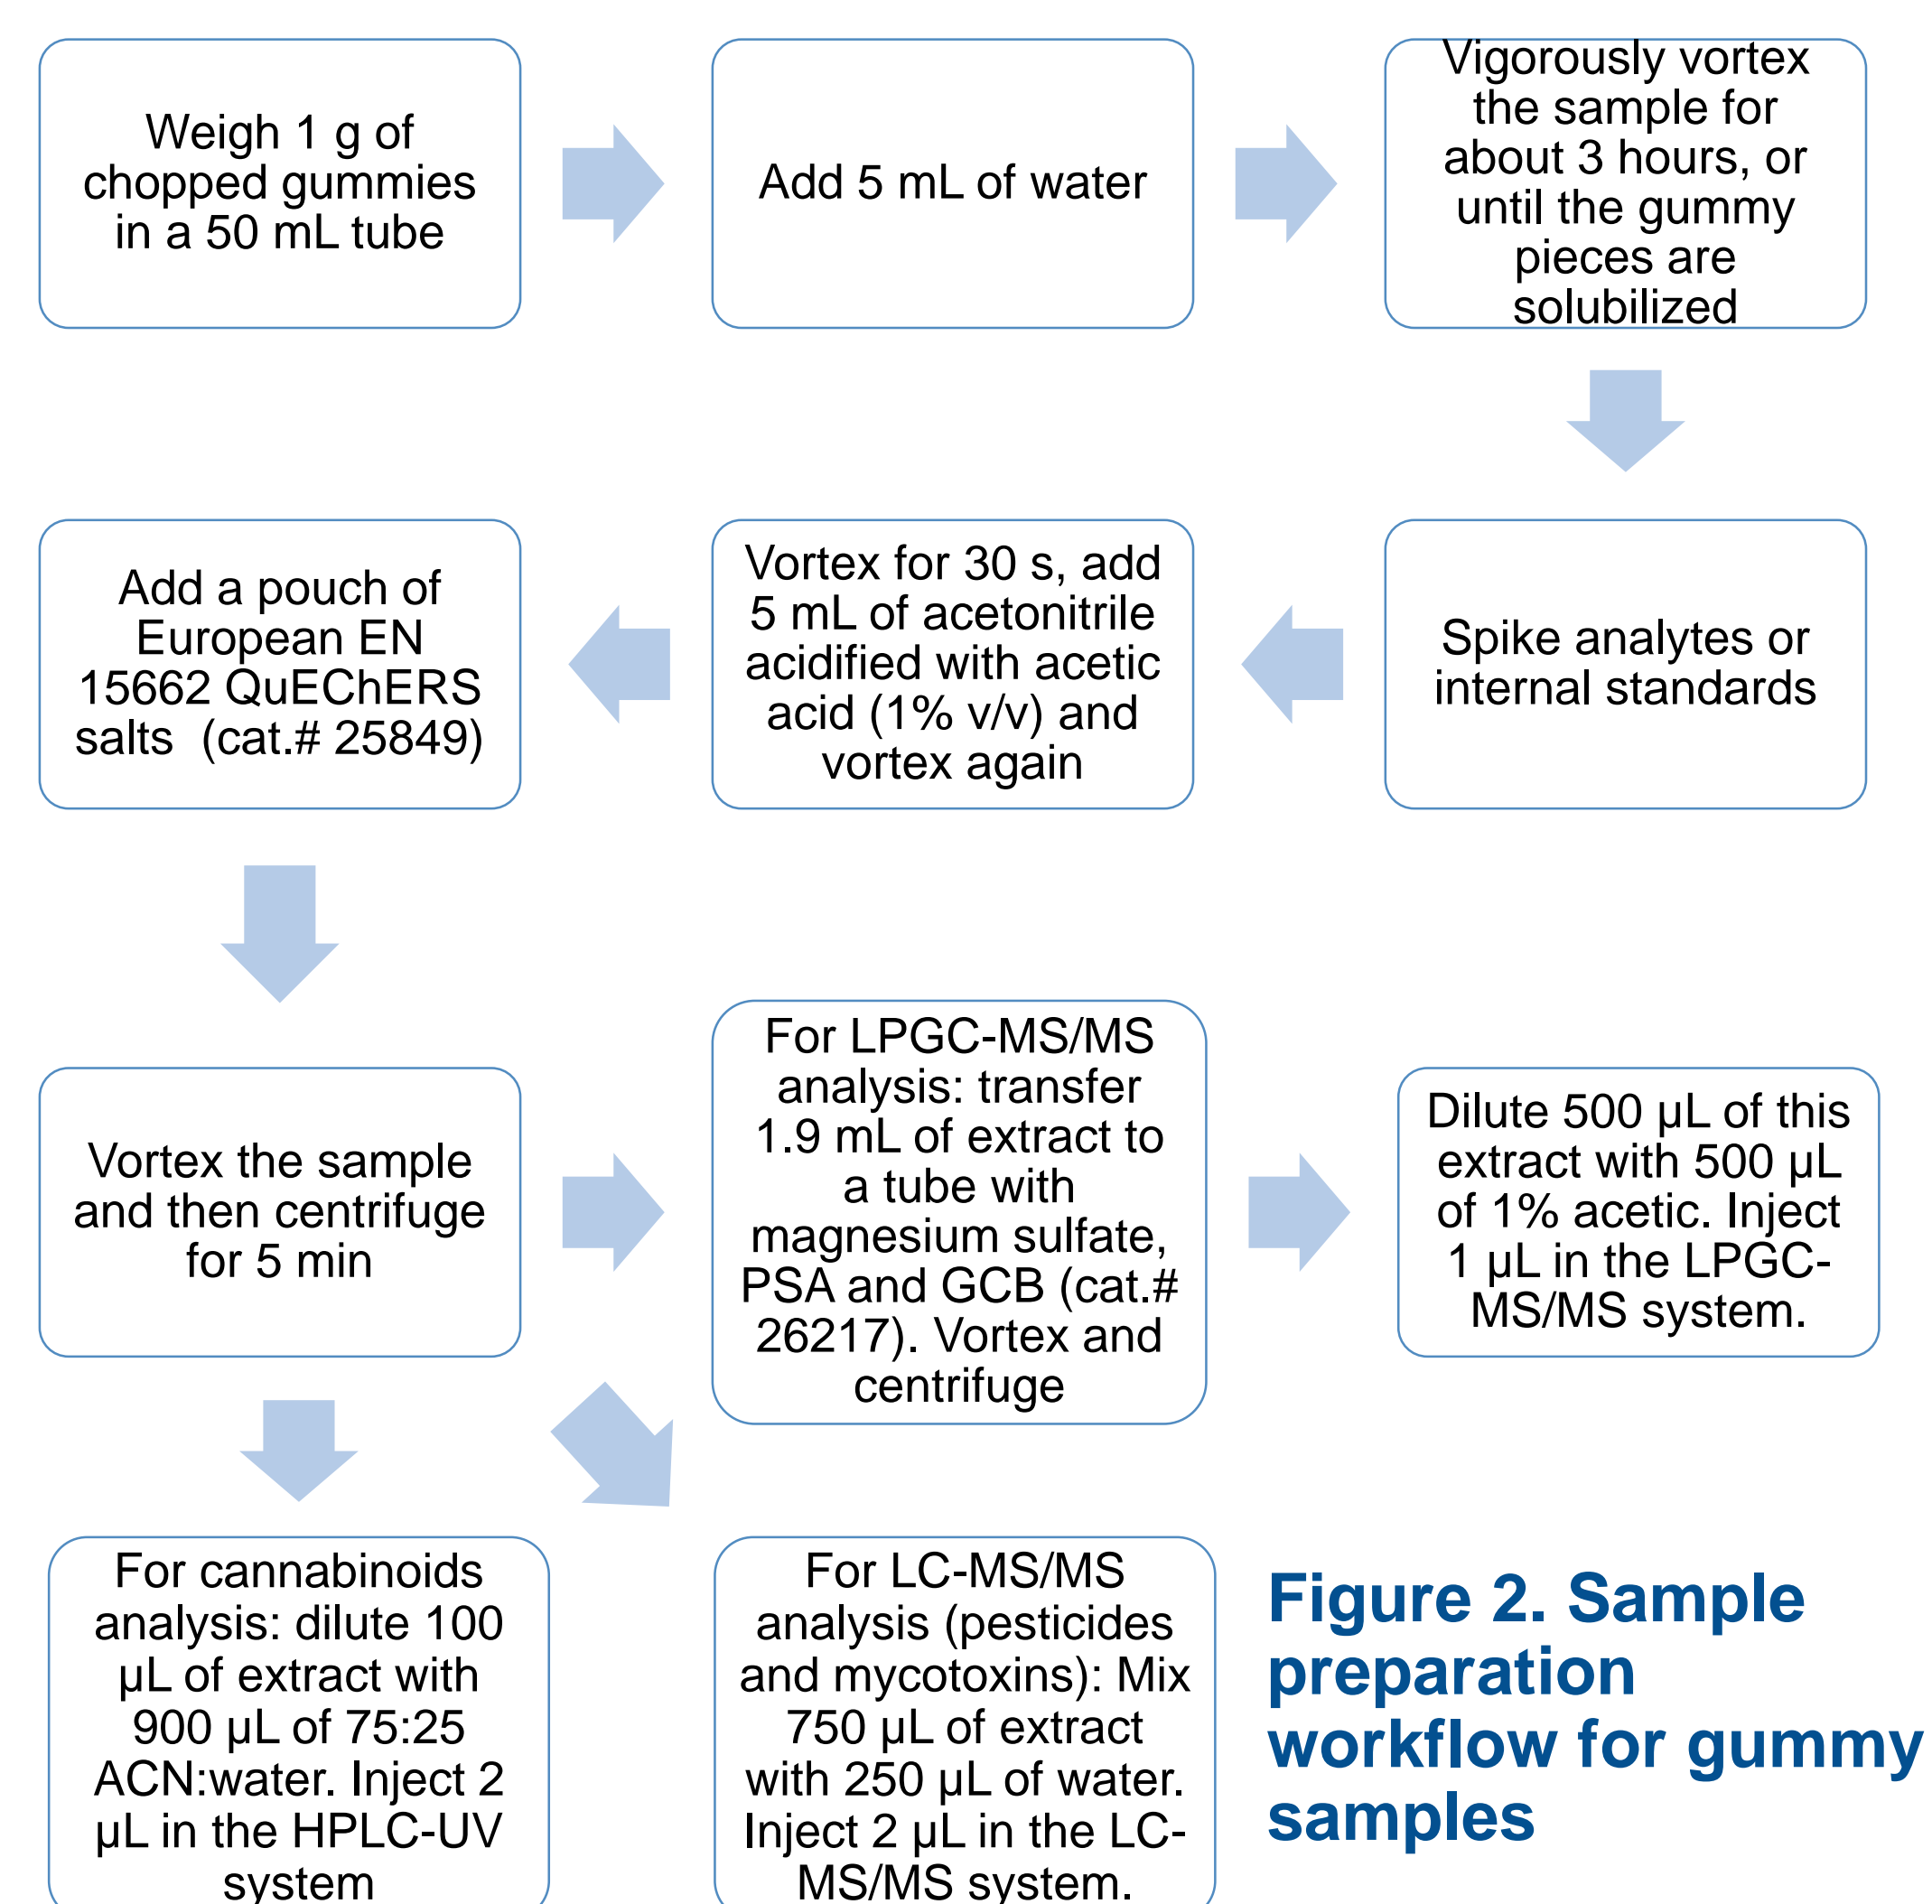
Weigh 1 g of chopped gummies in a 50 mL tube

Add 5 mL of water

Vigorously vortex the sample for about 3 hours, or until the gummy pieces are solubilized

Spike analytes or internal standards

Vortex for 30 s, add 5 mL of acetonitrile acidified with acetic acid (1% v/v) and vortex again

Add a pouch of European EN 15662 QuEChERS salts (cat.# 25849)

Vortex the sample and then centrifuge for 5 min

For LPGC-MS/MS analysis: transfer 1.9 mL of extract to a tube with magnesium sulfate, PSA and GCB (cat.# 26217). Vortex and centrifuge

Dilute 500 µL of this extract with 500 µL of 1% acetic. Inject 1 µL in the LPGC-MS/MS system.

For cannabinoids analysis: dilute 100 µL of extract with 900 µL of 75:25 ACN:water. Inject 2 µL in the HPLC-UV system

For LC-MS/MS analysis (pesticides and mycotoxins): Mix 750 µL of extract with 250 µL of water. Inject 2 µL in the LC-MS/MS system.

Figure 2. Sample preparation workflow for gummy samples